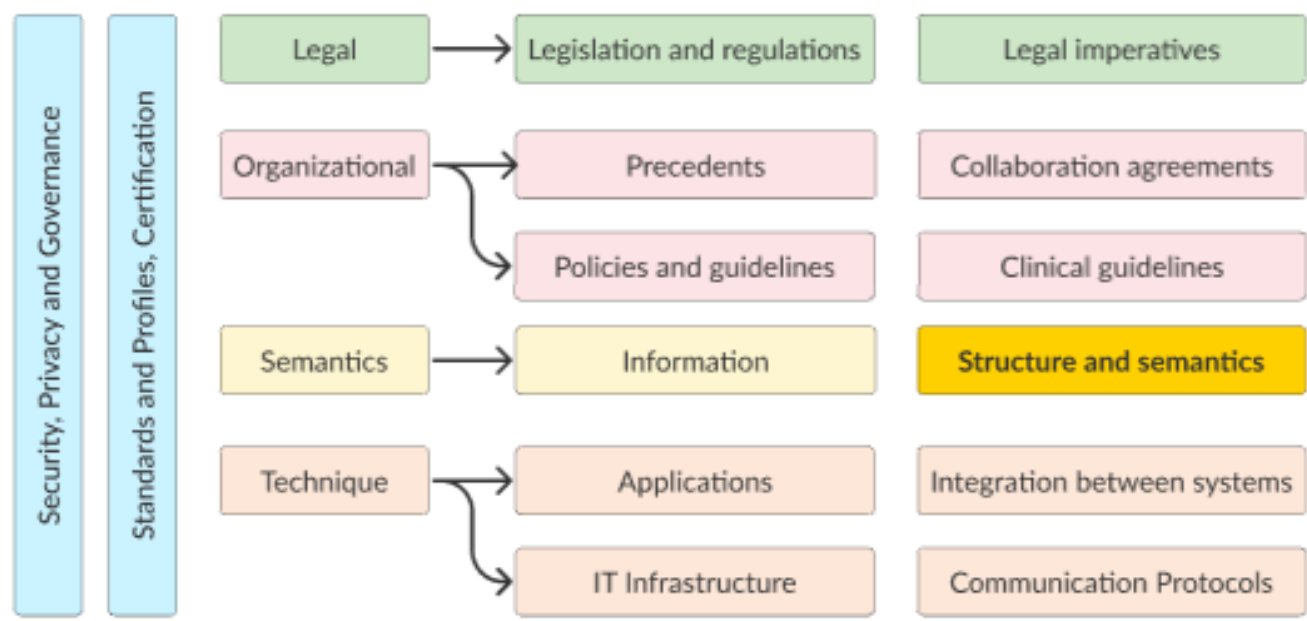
Security, Privacy and Governance

Standards and Profiles, Certification

Legal

Legislation and regulations

Legal imperatives

Organizational

Precedents

Collaboration agreements

Policies and guidelines

Clinical guidelines

Semantics

Information

Structure and semantics

Technique

Applications

Integration between systems

IT Infrastructure

Communication Protocols